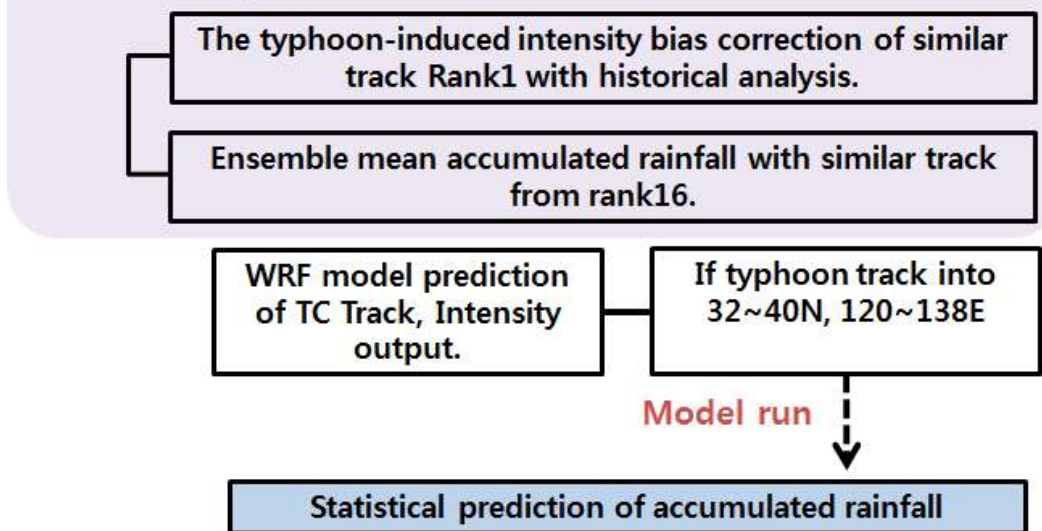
The typhoon-induced intensity bias correction of similar track Rank1 with historical analysis.

Ensemble mean accumulated rainfall with similar track from rank16.

WRF model prediction of TC Track, Intensity output.

If typhoon track into 32~40N, 120~138E

Model run

Statistical prediction of accumulated rainfall